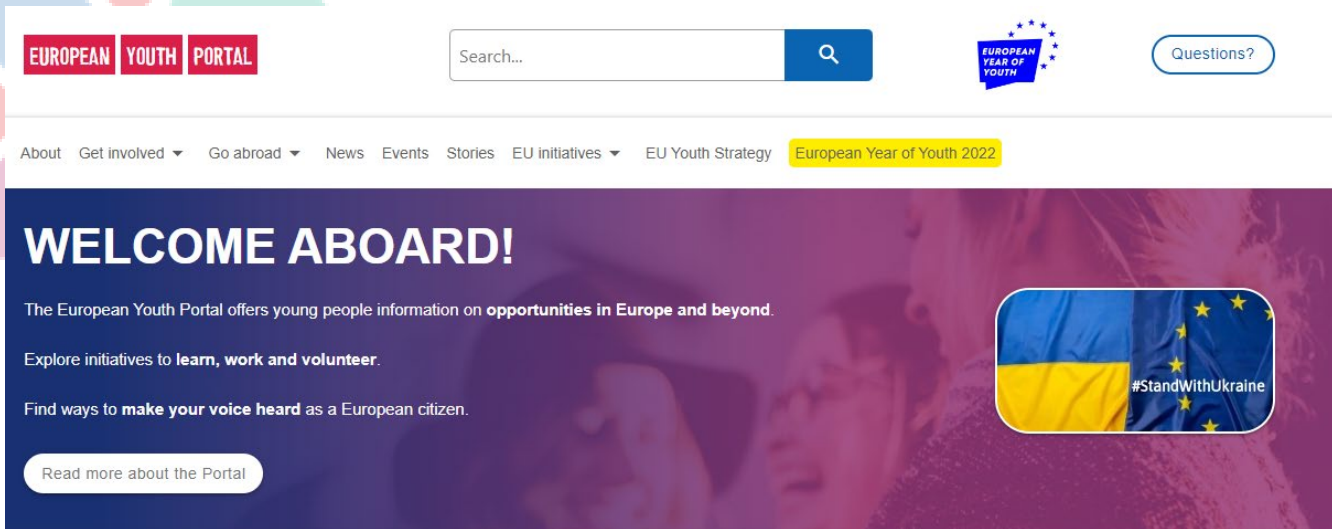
EUROPEAN YOUTH PORTAL

Search...

EUROPEAN YEAR OF YOUTH

Questions?

About Get involved Go abroad News Events Stories EU initiatives EU Youth Strategy European Year of Youth 2022

WELCOME ABOARD!

The European Youth Portal offers young people information on **opportunities in Europe and beyond**.

Explore initiatives to **learn, work and volunteer**.

Find ways to **make your voice heard** as a European citizen.

Read more about the Portal

#StandWithUkraine